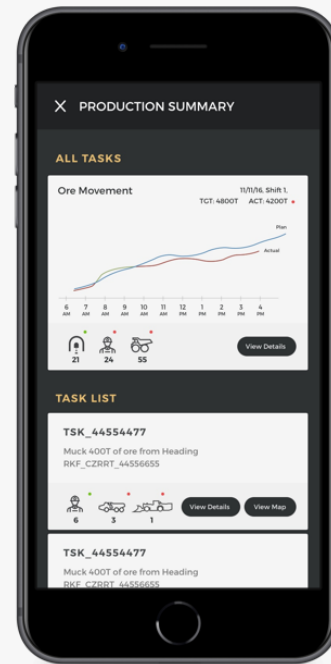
X PRODUCTION SUMMARY

ALL TASKS

Ore Movement

11/11/16, Shift 1,
TGT: 4800T ACT: 4200T

Plan
Actual

6 AM
7 AM
8 AM
9 AM
10 AM
11 AM
12 PM
1 PM
2 PM
3 PM
4 PM

21
24
55

View Details

TASK LIST

TSK_44554477

Muck 400T of ore from Heading RKF_CZRRT_44556655

6
3
1

View Details
View Map

TSK_44554477

Muck 400T of ore from Heading RKF_CZRRT_44556655